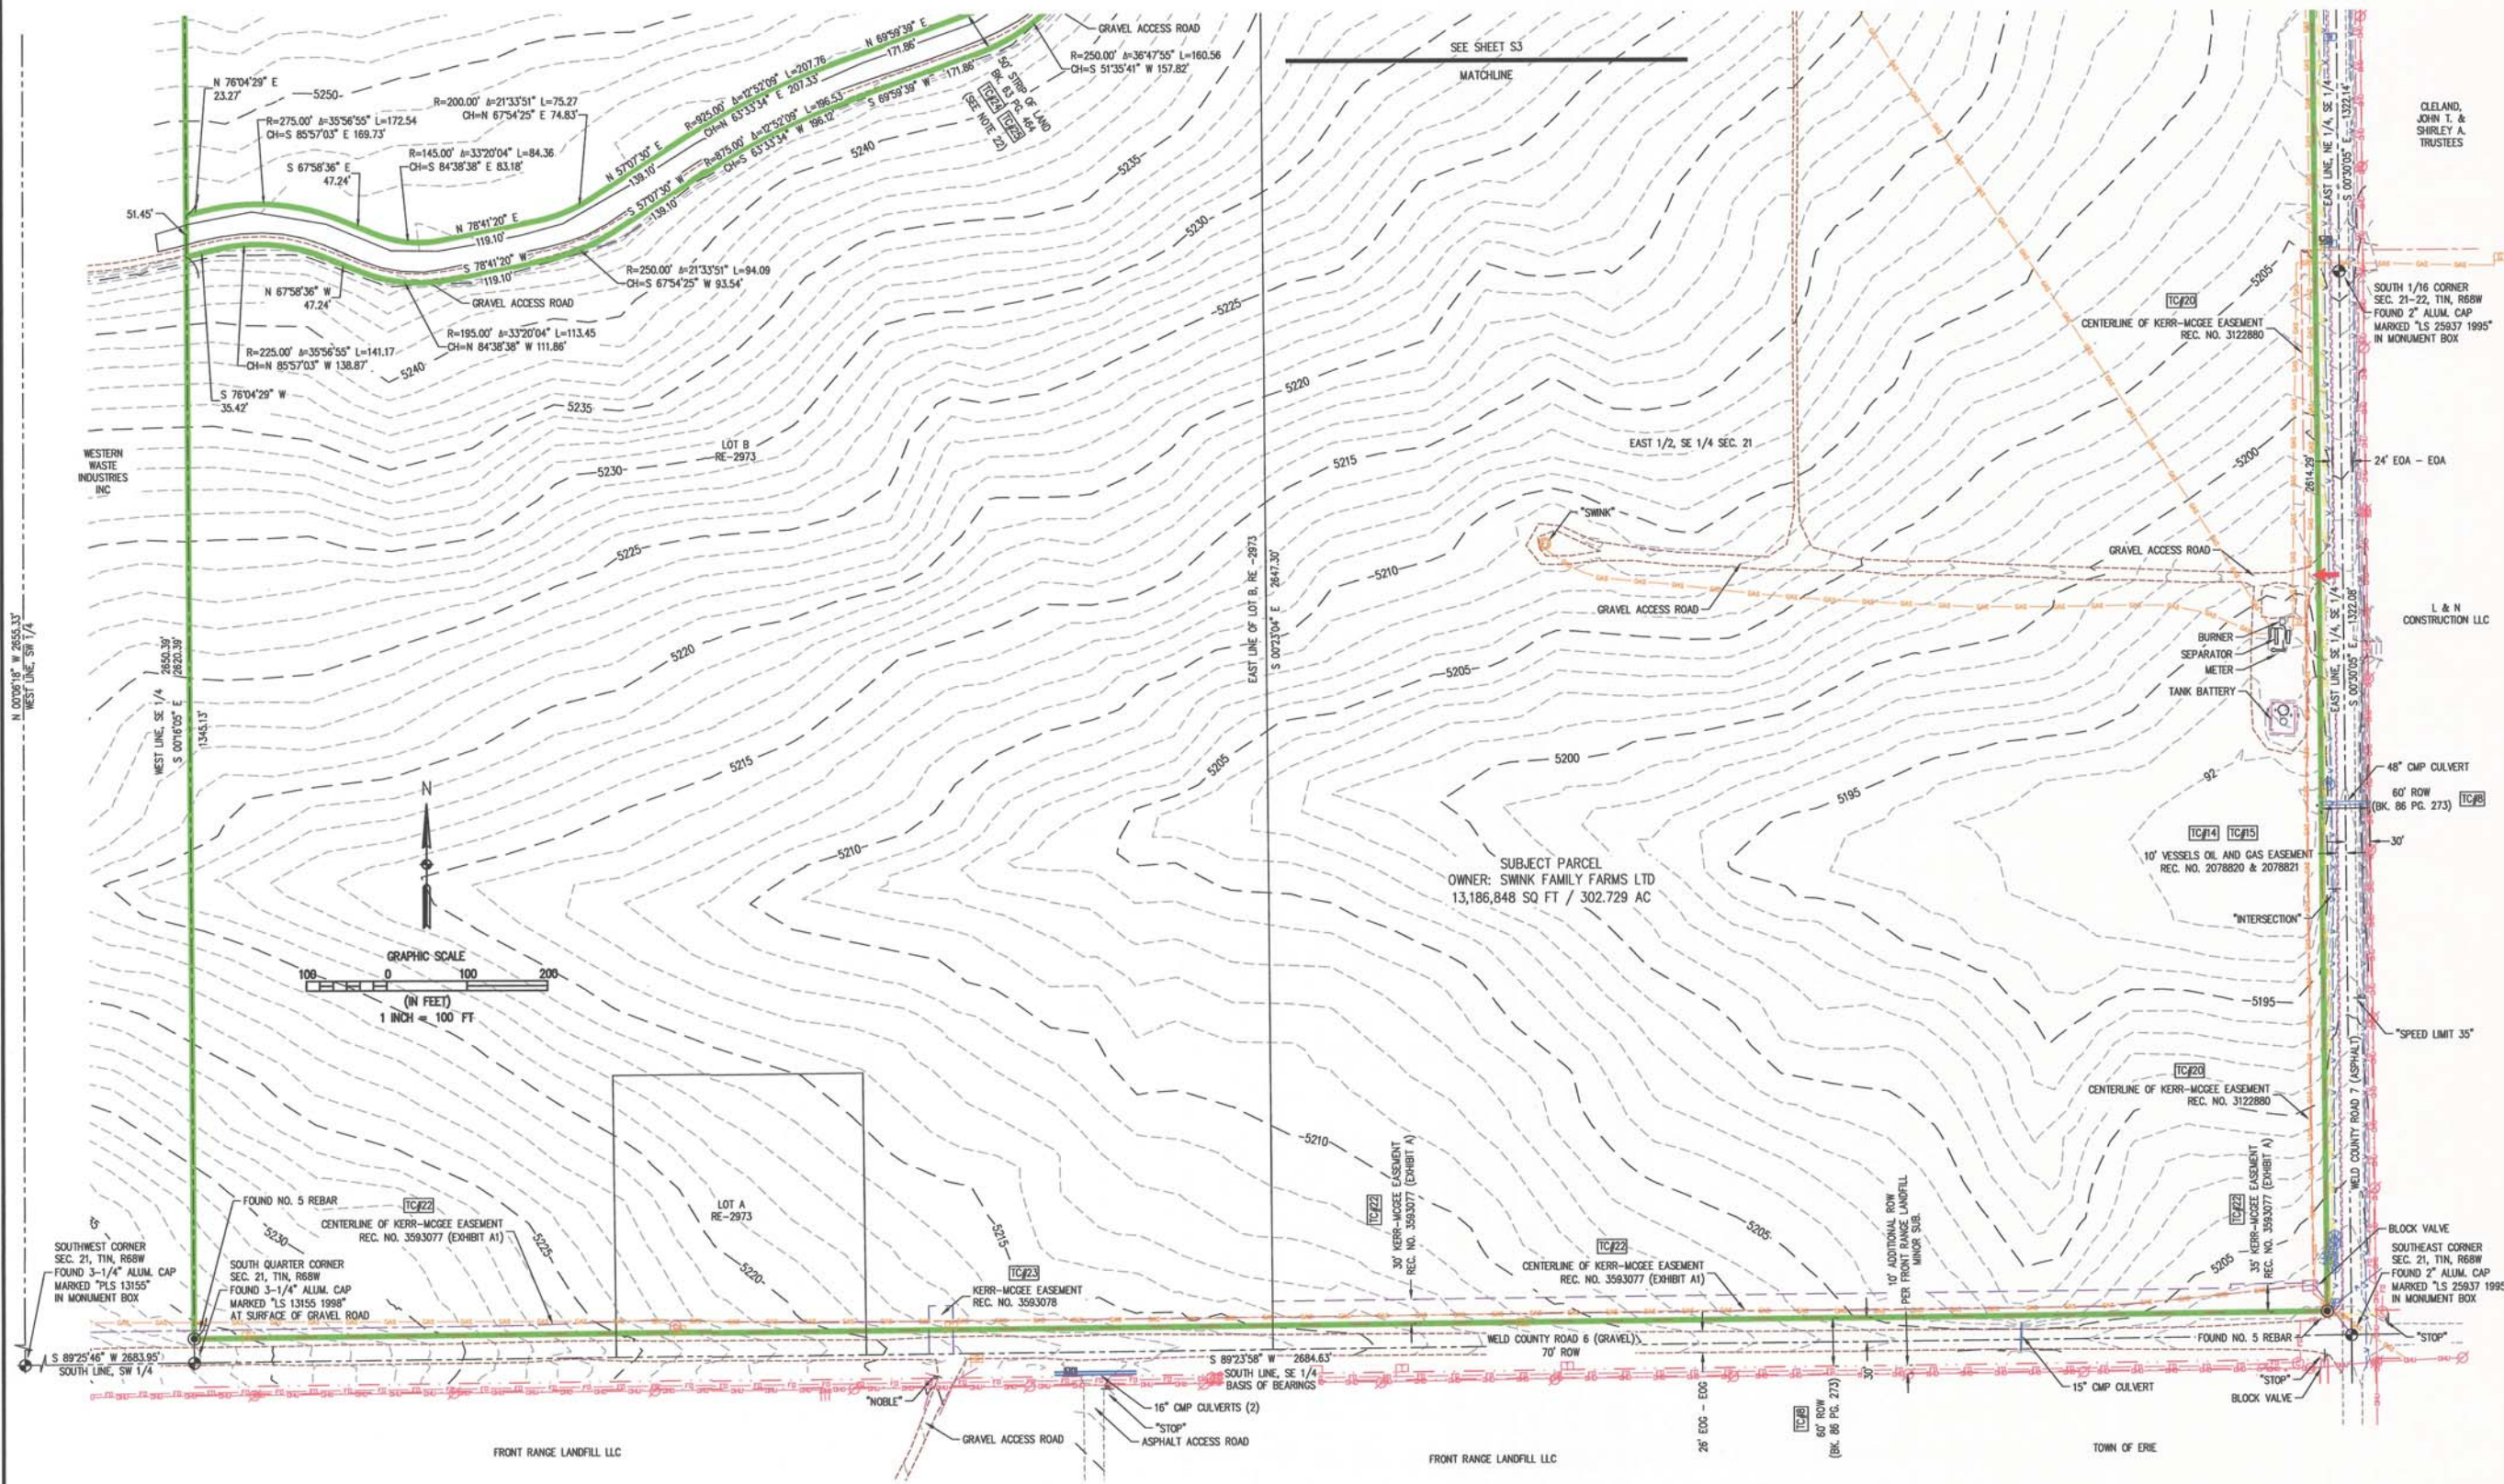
GRAVEL ACCESS ROAD
R=250.00' Δ=36°47'55" L=160.56
CH=S 51°35'41" W 157.82'

SEE SHEET S3
MATCHLINE

N 69°59'39" E
171.86'
S 69°59'39" W 171.86'
50' STRIP OF LAND BK. 63 PG. 464 TC#24 TC#25 (SEE NOTE 22)

N 76°04'29" E
23.27'
5250
R=200.00' Δ=21°33'51" L=75.27
CH=N 67°54'25" E 74.83'
R=925.00' Δ=12°52'09" L=207.76
CH=N 63°33'34" E 207.33'
R=875.00' Δ=12°52'09" L=196.53
CH=S 63°33'34" W 196.12'
R=275.00' Δ=35°56'55" L=172.54
CH=S 85°57'03" E 169.73'
S 67°58'36" E
47.24'
R=145.00' Δ=33°20'04" L=84.36
CH=S 84°38'38" E 83.18'
N 57°07'30" E
139.10'
S 57°07'30" W
139.10'
5240
5235
51.45'
N 78°41'20" E
119.10'
S 78°41'20" W
119.10'
R=250.00' Δ=21°33'51" L=94.09
CH=S 67°54'25" W 93.54'
5230
N 67°58'36" W
47.24'
GRAVEL ACCESS ROAD
R=195.00' Δ=33°20'04" L=113.45
CH=N 84°38'38" W 111.86'
5225
R=225.00' Δ=35°56'55" L=141.17
CH=N 85°57'03" W 138.87'
5240
S 76°04'29" W
35.42'
5235
5220

LOT B
RE-2973
5230

WESTERN WASTE INDUSTRIES INC

EAST 1/2, SE 1/4 SEC. 21
5215
"SWINK"
5225
5210
GRAVEL ACCESS ROAD
5220
EAST LINE OF LOT B, RE -2973
S 00°23'04" E 2647.30'
5205
5215
5205
5200
5195
5210

N 00°06'18" W 2655.33'
WEST LINE, SW 1/4
WEST LINE, SE 1/4
S 00°16'05" E
1345.13'
2650.39'
2620.39'

N
GRAPHIC SCALE
100 0 100 200
(IN FEET)
1 INCH = 100 FT

SUBJECT PARCEL
OWNER: SWINK FAMILY FARMS LTD
13,186,848 SQ FT / 302.729 AC

CLELAND, JOHN T. & SHIRLEY A. TRUSTEES
EAST LINE, NE 1/4, SE 1/4
S 00°30'05" E 1322.14'
SOUTH 1/16 CORNER
SEC. 21-22, T1N, R68W
FOUND 2" ALUM. CAP
MARKED "LS 25937 1995"
IN MONUMENT BOX
5205
TC#20
CENTERLINE OF KERR-MCGEE EASEMENT
REC. NO. 3122880
5200
2614.29'
24' EOA - EOA
GRAVEL ACCESS ROAD
L & N CONSTRUCTION LLC
EAST LINE, SE 1/4, SE 1/4
S 00°30'05" E 1322.08'
BURNER
SEPARATOR
METER
TANK BATTERY
92
48" CMP CULVERT
60' ROW (BK. 86 PG. 273) TC#8
TC#14 TC#15
30'
10' VESSELS OIL AND GAS EASEMENT
REC. NO. 2078820 & 2078821
"INTERSECTION"
5195
"SPEED LIMIT 35"
TC#20
CENTERLINE OF KERR-MCGEE EASEMENT
REC. NO. 3122880
WELD COUNTY ROAD 7 (ASPHALT)

LOT A
RE-2973
5210
5215
5220
5225
5230
5205
FOUND NO. 5 REBAR
TC#22
CENTERLINE OF KERR-MCGEE EASEMENT
REC. NO. 3593077 (EXHIBIT A1)
SOUTHWEST CORNER
SEC. 21, T1N, R68W
FOUND 3-1/4" ALUM. CAP
MARKED "PLS 13155"
IN MONUMENT BOX
SOUTH QUARTER CORNER
SEC. 21, T1N, R68W
FOUND 3-1/4" ALUM. CAP
MARKED "LS 13155 1998"
AT SURFACE OF GRAVEL ROAD
TC#23
KERR-MCGEE EASEMENT
REC. NO. 3593078
TC#22
30' KERR-MCGEE EASEMENT
REC. NO. 3593077 (EXHIBIT A)
TC#22
CENTERLINE OF KERR-MCGEE EASEMENT
REC. NO. 3593077 (EXHIBIT A1)
10' ADDITIONAL ROW PER FRONT RANGE LANDFILL MINOR SUB.
TC#22
35' KERR-MCGEE EASEMENT
REC. NO. 3593077 (EXHIBIT A)
BLOCK VALVE
SOUTHEAST CORNER
SEC. 21, T1N, R68W
FOUND 2" ALUM. CAP
MARKED "LS 25937 1995"
IN MONUMENT BOX
S 89°25'46" W 2683.95'
SOUTH LINE, SW 1/4
WELD COUNTY ROAD 6 (GRAVEL)
70' ROW
FOUND NO. 5 REBAR
"STOP"
S 89°23'58" W 2684.63'
SOUTH LINE, SE 1/4
BASIS OF BEARINGS
"NOBLE"
16" CMP CULVERTS (2)
"STOP"
ASPHALT ACCESS ROAD
GRAVEL ACCESS ROAD
26' EOG - EOG
TC#8
60' ROW (BK. 86 PG. 273)
30'
15" CMP CULVERT
"STOP"
BLOCK VALVE
FRONT RANGE LANDFILL LLC
FRONT RANGE LANDFILL LLC
TOWN OF ERIE